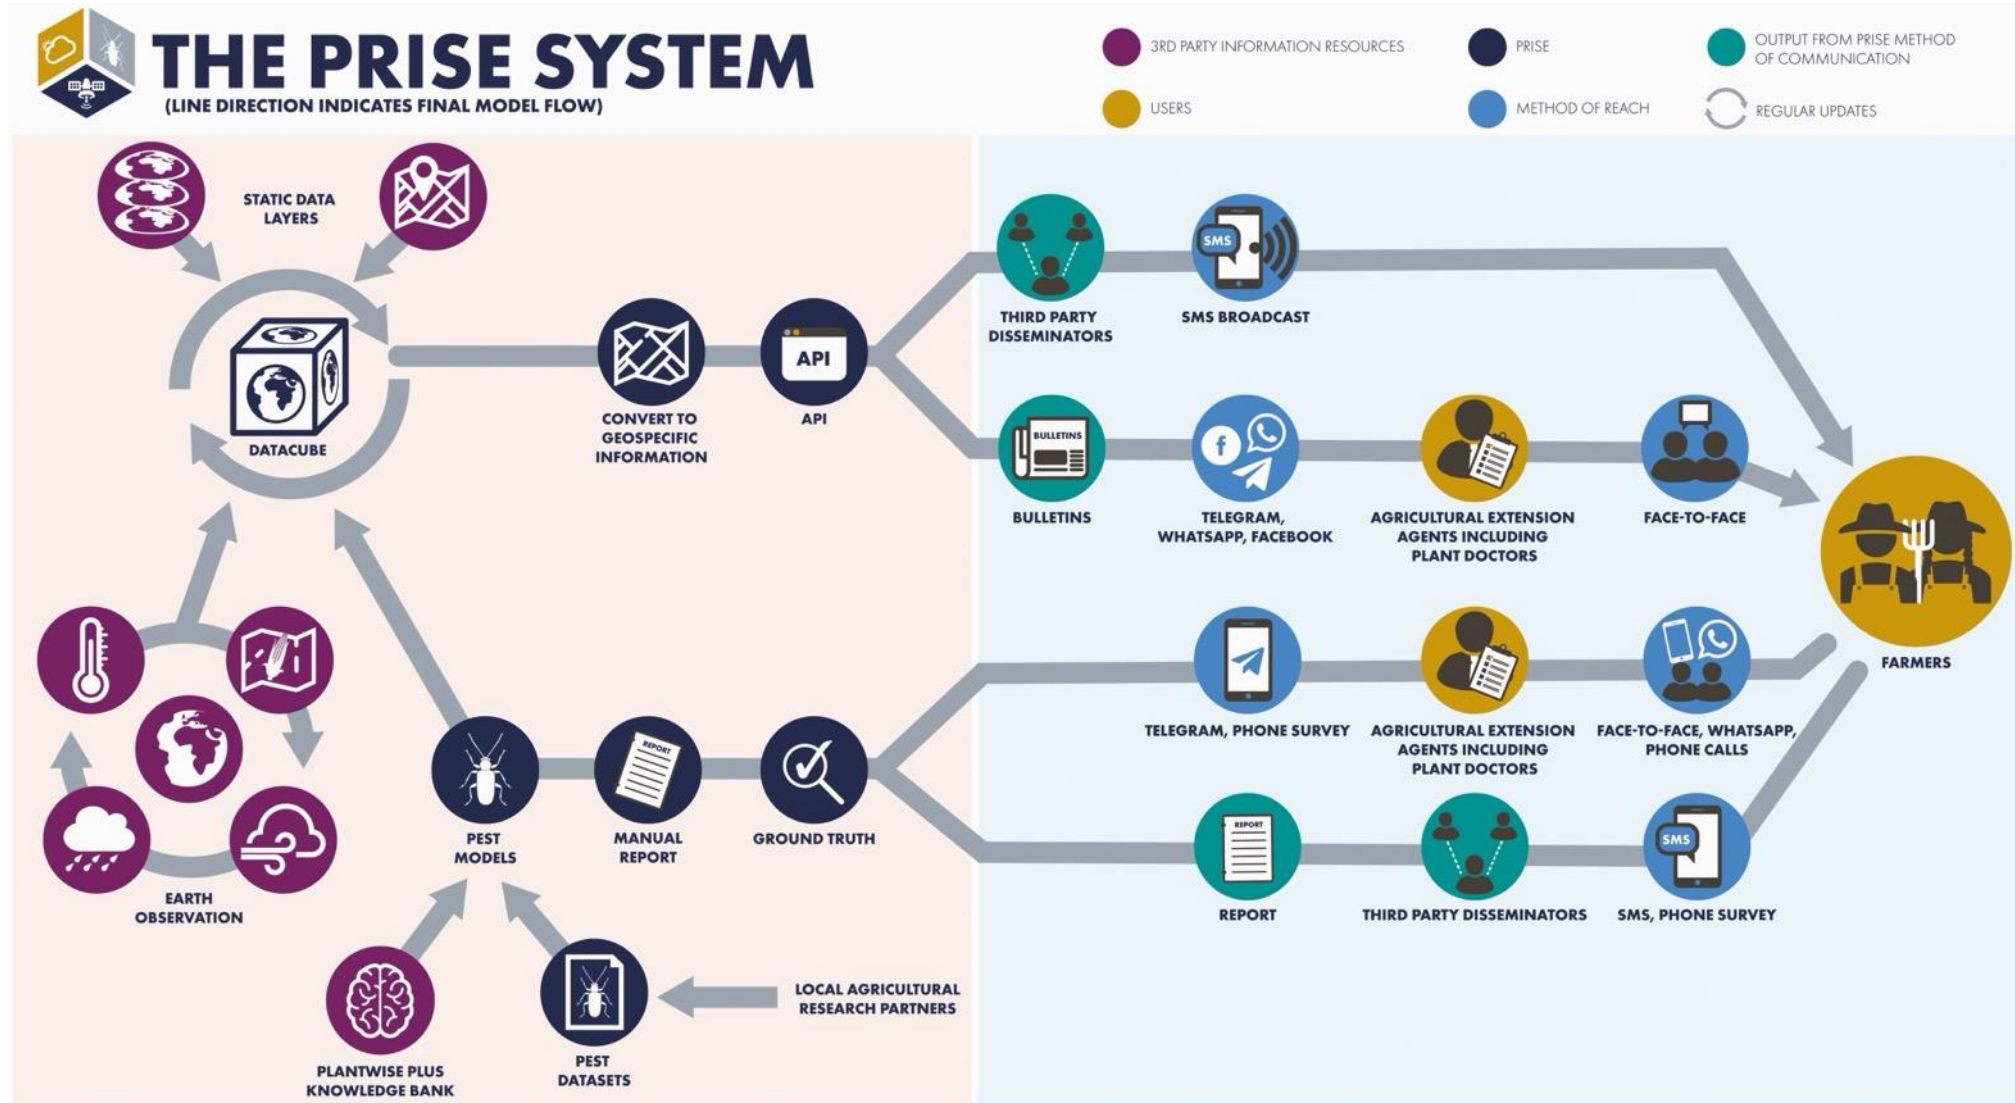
THE PRISE SYSTEM
(LINE DIRECTION INDICATES FINAL MODEL FLOW)

3RD PARTY INFORMATION RESOURCES
PRISE
OUTPUT FROM PRISE METHOD OF COMMUNICATION
USERS
METHOD OF REACH
REGULAR UPDATES

STATIC DATA LAYERS
DATACUBE
CONVERT TO GEOSPECIFIC INFORMATION
API
API
THIRD PARTY DISSEMINATORS
SMS
SMS BROADCAST
BULLETINS
BULLETINS
TELEGRAM, WHATSAPP, FACEBOOK
AGRICULTURAL EXTENSION AGENTS INCLUDING PLANT DOCTORS
FACE-TO-FACE
FARMERS
EARTH OBSERVATION
PEST MODELS
REPORT
MANUAL REPORT
GROUND TRUTH
TELEGRAM, PHONE SURVEY
AGRICULTURAL EXTENSION AGENTS INCLUDING PLANT DOCTORS
FACE-TO-FACE, WHATSAPP, PHONE CALLS
REPORT
REPORT
THIRD PARTY DISSEMINATORS
SMS
SMS, PHONE SURVEY
LOCAL AGRICULTURAL RESEARCH PARTNERS
PLANTWISE PLUS KNOWLEDGE BANK
PEST DATASETS